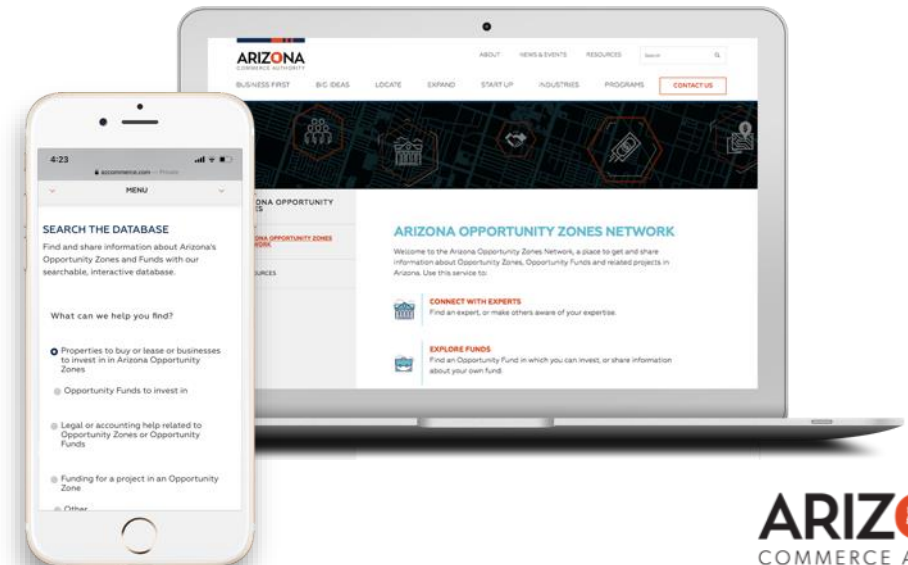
ARIZONA
COMMERCE AUTHORITY

ABOUT NEWS & EVENTS RESOURCES Search

BUSINESS FIRST BIG IDEAS LOCATE EXPAND START UP INDUSTRIES PROGRAMS CONTACT US

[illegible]ONA OPPORTUNITY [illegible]S

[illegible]ONA OPPORTUNITY ZONES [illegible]WORK

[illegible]OURCES

ARIZONA OPPORTUNITY ZONES NETWORK

Welcome to the Arizona Opportunity Zones Network, a place to get and share information about Opportunity Zones, Opportunity Funds and related projects in Arizona. Use this service to:

CONNECT WITH EXPERTS
Find an expert, or make others aware of your expertise.

EXPLORE FUNDS
Find an Opportunity Fund in which you can invest, or share information about your own fund.

4:23

azcommerce.com

MENU

SEARCH THE DATABASE

Find and share information about Arizona's Opportunity Zones and Funds with our searchable, interactive database.

What can we help you find?

Properties to buy or lease or businesses to invest in in Arizona Opportunity Zones

Opportunity Funds to invest in

Legal or accounting help related to Opportunity Zones or Opportunity Funds

Funding for a project in an Opportunity Zone

Other

ARIZ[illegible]
COMMERCE A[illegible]